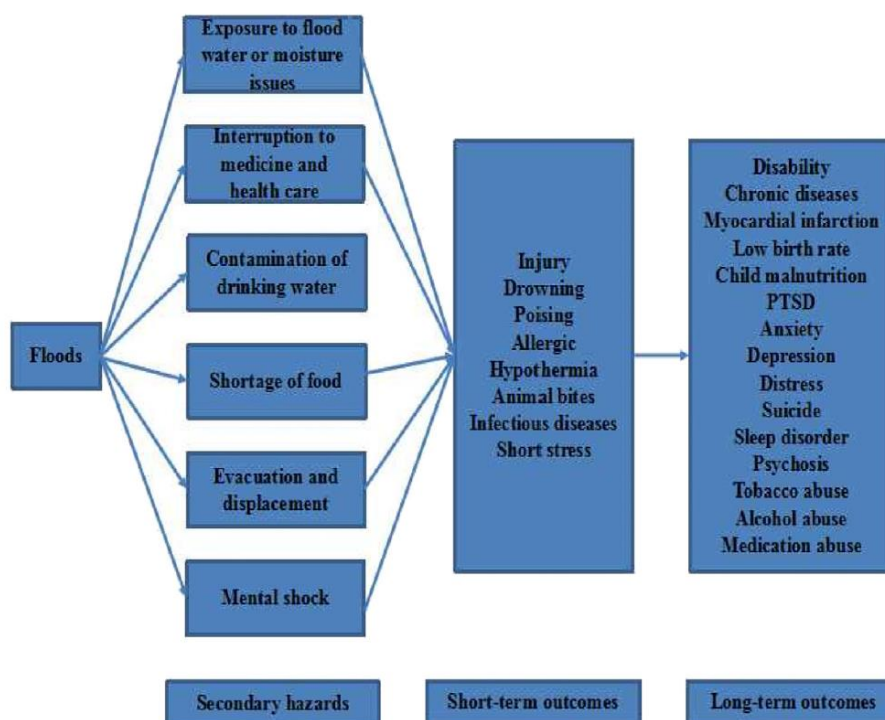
Floods

Exposure to flood water or moisture issues

Interruption to medicine and health care

Contamination of drinking water

Shortage of food

Evacuation and displacement

Mental shock

Injury
Drowning
Poising
Allergic
Hypothermia
Animal bites
Infectious diseases
Short stress

Disability
Chronic diseases
Myocardial infarction
Low birth rate
Child malnutrition
PTSD
Anxiety
Depression
Distress
Suicide
Sleep disorder
Psychosis
Tobacco abuse
Alcohol abuse
Medication abuse

Secondary hazards

Short-term outcomes

Long-term outcomes